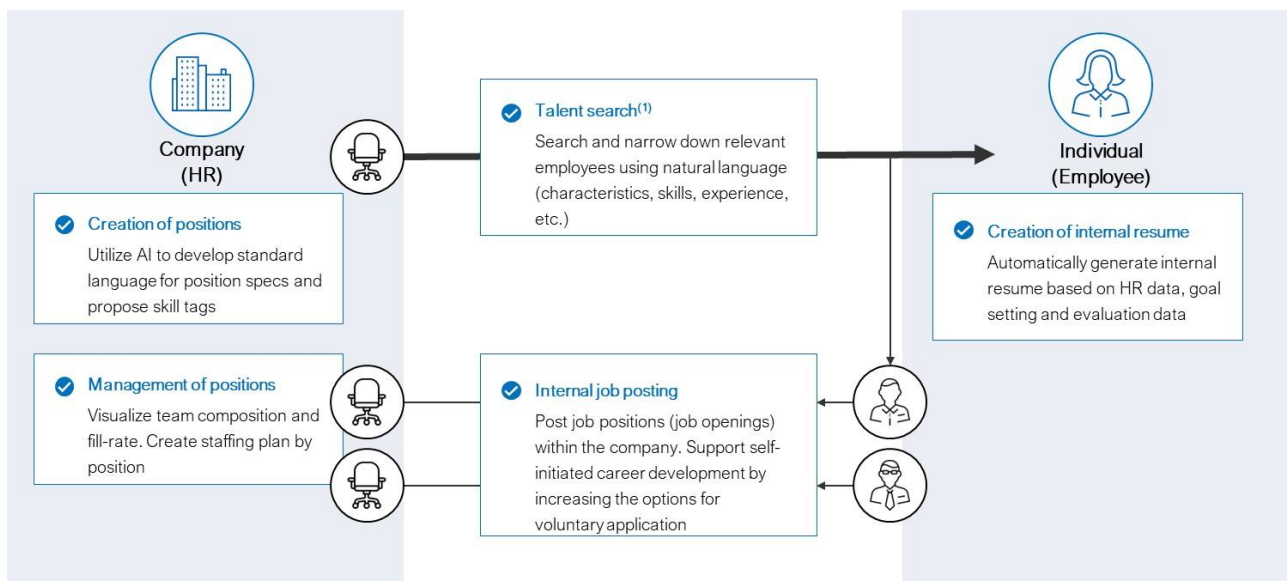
Company
(HR)

Creation of positions
Utilize AI to develop standard language for position specs and propose skill tags

Management of positions
Visualize team composition and fill-rate. Create staffing plan by position

Talent search$^{(1)}$
Search and narrow down relevant employees using natural language (characteristics, skills, experience, etc.)

Internal job posting
Post job positions (job openings) within the company. Support self-initiated career development by increasing the options for voluntary application

Individual
(Employee)

Creation of internal resume
Automatically generate internal resume based on HR data, goal setting and evaluation data